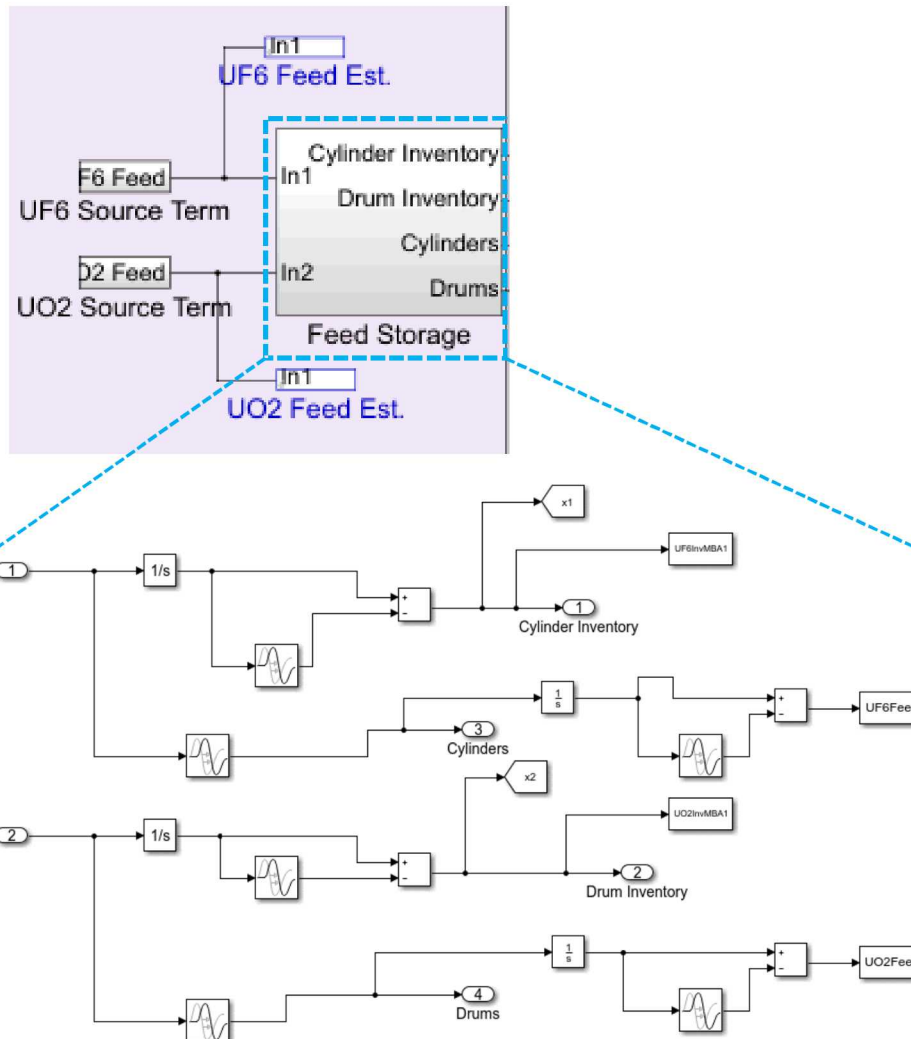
In1
UF6 Feed Est.

F6 Feed
UF6 Source Term

Cylinder Inventory
In1
Drum Inventory
Cylinders
In2
Drums
Feed Storage

02 Feed
UO2 Source Term

In1
UO2 Feed Est.

x1
UF6InvMBA1
1
1/s
+
-
1
Cylinder Inventory
$\frac{1}{s}$
+
-
UF6Fee
3
Cylinders
x2
UO2InvMBA1
2
1/s
+
-
2
Drum Inventory
$\frac{1}{s}$
+
-
UO2Fee
4
Drums